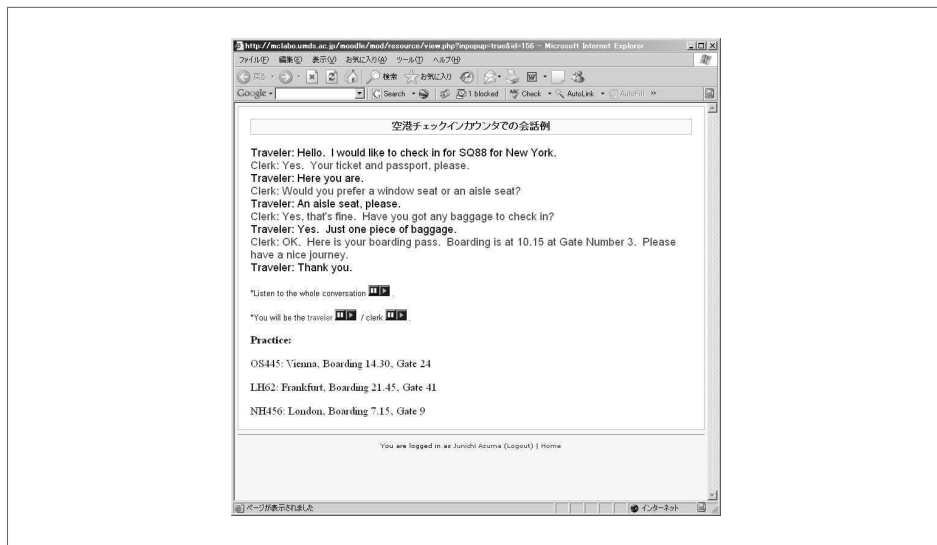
http://mclabo.umds.ac.jp/moodle/mod/resource/view.php?inpopup=true&id=156 - Microsoft Internet Explorer

ファイル(F) 編集(E) 表示(V) お気に入り(A) ツール(T) ヘルプ(H)

戻る 検索 お気に入り

Google Search 1 blocked Check AutoLink AutoFill »

空港チェックインカウンタでの会話例

Traveler: Hello. I would like to check in for SQ88 for New York.
Clerk: Yes. Your ticket and passport, please.
Traveler: Here you are.
Clerk: Would you prefer a window seat or an aisle seat?
Traveler: An aisle seat, please.
Clerk: Yes, that's fine. Have you got any baggage to check in?
Traveler: Yes. Just one piece of baggage.
Clerk: OK. Here is your boarding pass. Boarding is at 10.15 at Gate Number 3. Please have a nice journey.
Traveler: Thank you.

*Listen to the whole conversation .

*You will be the traveler / clerk .

Practice:

OS445: Vienna, Boarding 14.30, Gate 24

LH62: Frankfurt, Boarding 21.45, Gate 41

NH456: London, Boarding 7.15, Gate 9

You are logged in as Junichi Azuma (Logout) | Home

ページが表示されました

インターネット